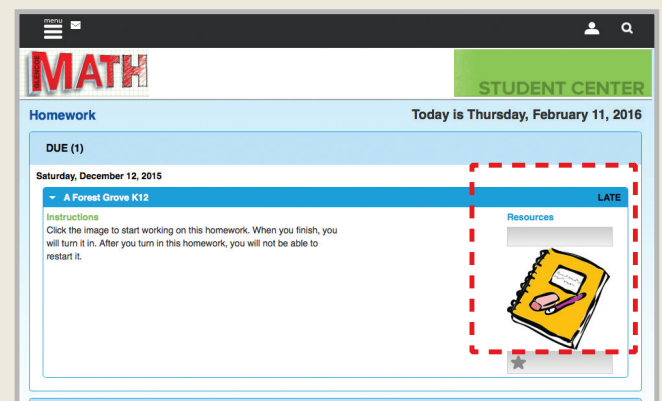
menu

MATH

STUDENT CENTER

Homework

Today is Thursday, February 11, 2016

DUE (1)

Saturday, December 12, 2015

A Forest Grove K12

LATE

Instructions

Click the image to start working on this homework. When you finish, you will turn it in. After you turn in this homework, you will not be able to restart it.

Resources